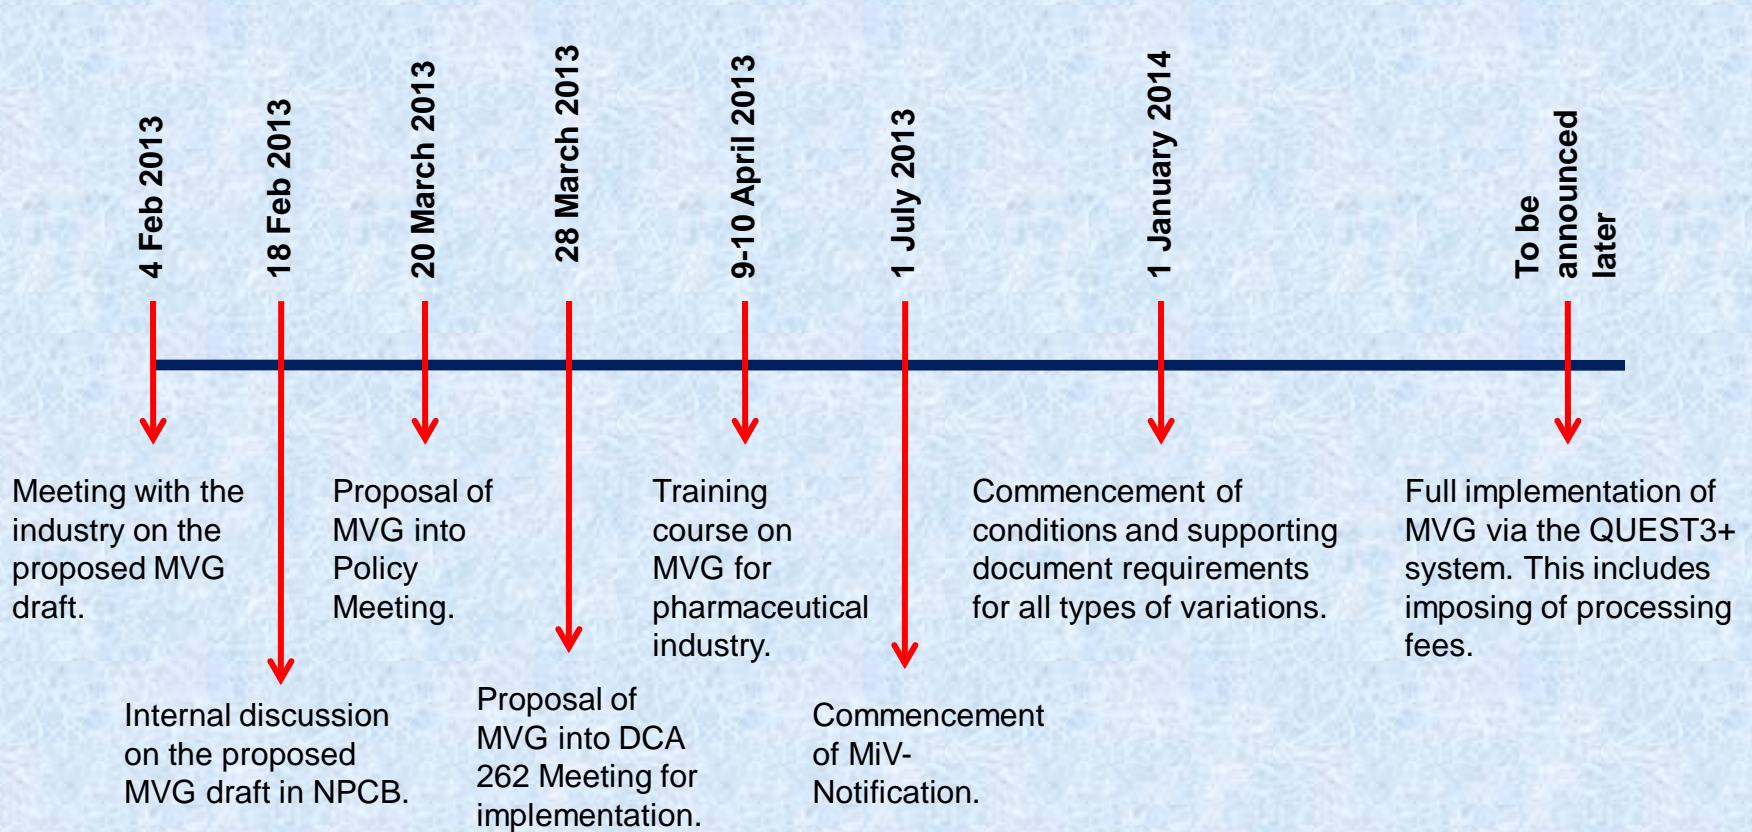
4 Feb 2013

18 Feb 2013

20 March 2013

28 March 2013

9-10 April 2013

1 July 2013

1 January 2014

To be announced later

Meeting with the industry on the proposed MVG draft.

Internal discussion on the proposed MVG draft in NPCB.

Proposal of MVG into Policy Meeting.

Proposal of MVG into DCA 262 Meeting for implementation.

Training course on MVG for pharmaceutical industry.

Commencement of MiV-Notification.

Commencement of conditions and supporting document requirements for all types of variations.

Full implementation of MVG via the QUEST3+ system. This includes imposing of processing fees.